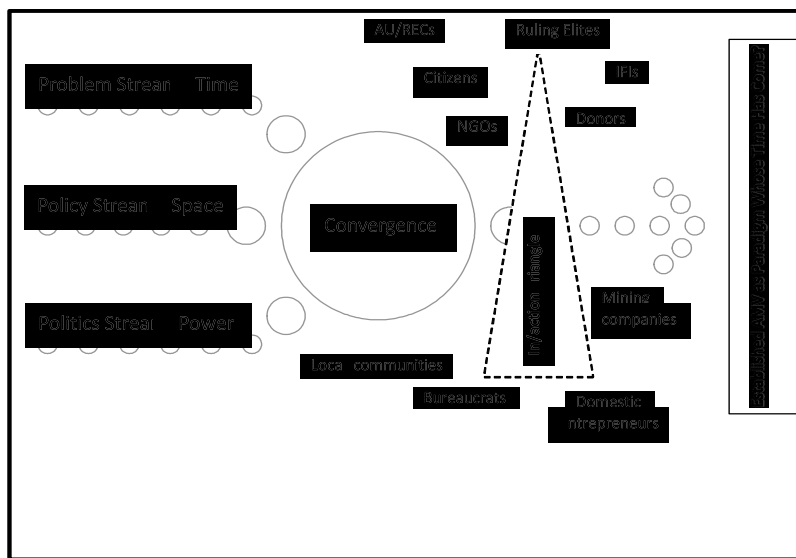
AU/RECs

Ruling Elites

Citizens

IFIs

Donors

NGOs

Problem Strean Time

Policy Strean Space

Politics Strear Power

Convergence

In/action triangle

Mining companies

Loca communities

Bureaucrats

Domestic ntrepreneurs

Established AMV as Paradigm Whose Time Has Come?